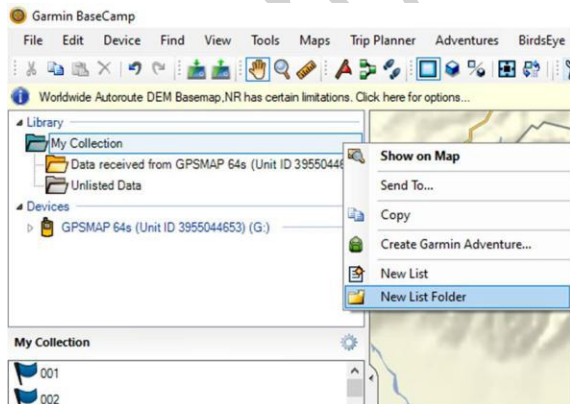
Garmin BaseCamp

File Edit Device Find View Tools Maps Trip Planner Adventures BirdsEye

Worldwide Autoroute DEM Basemap,NR has certain limitations. Click here for options...

Library
My Collection
Data received from GPSMAP 64s (Unit ID 395504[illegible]
Unlisted Data
Devices
GPSMAP 64s (Unit ID 3955044653) (G:)

Show on Map
Send To...
Copy
Create Garmin Adventure...
New List
New List Folder

My Collection
001
002